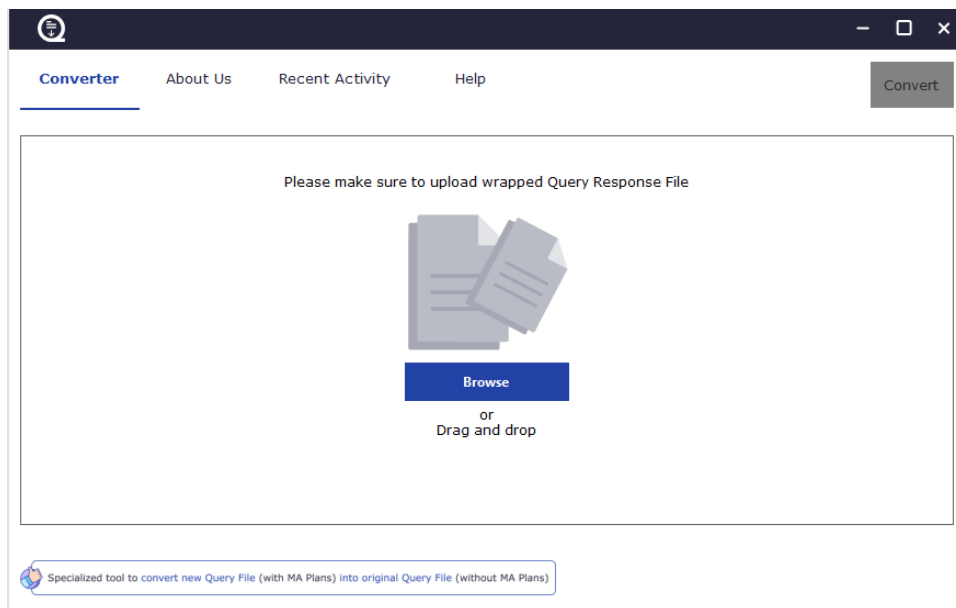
Converter About Us Recent Activity Help Convert

Please make sure to upload wrapped Query Response File

Browse

or
Drag and drop

Specialized tool to convert new Query File (with MA Plans) into original Query File (without MA Plans)